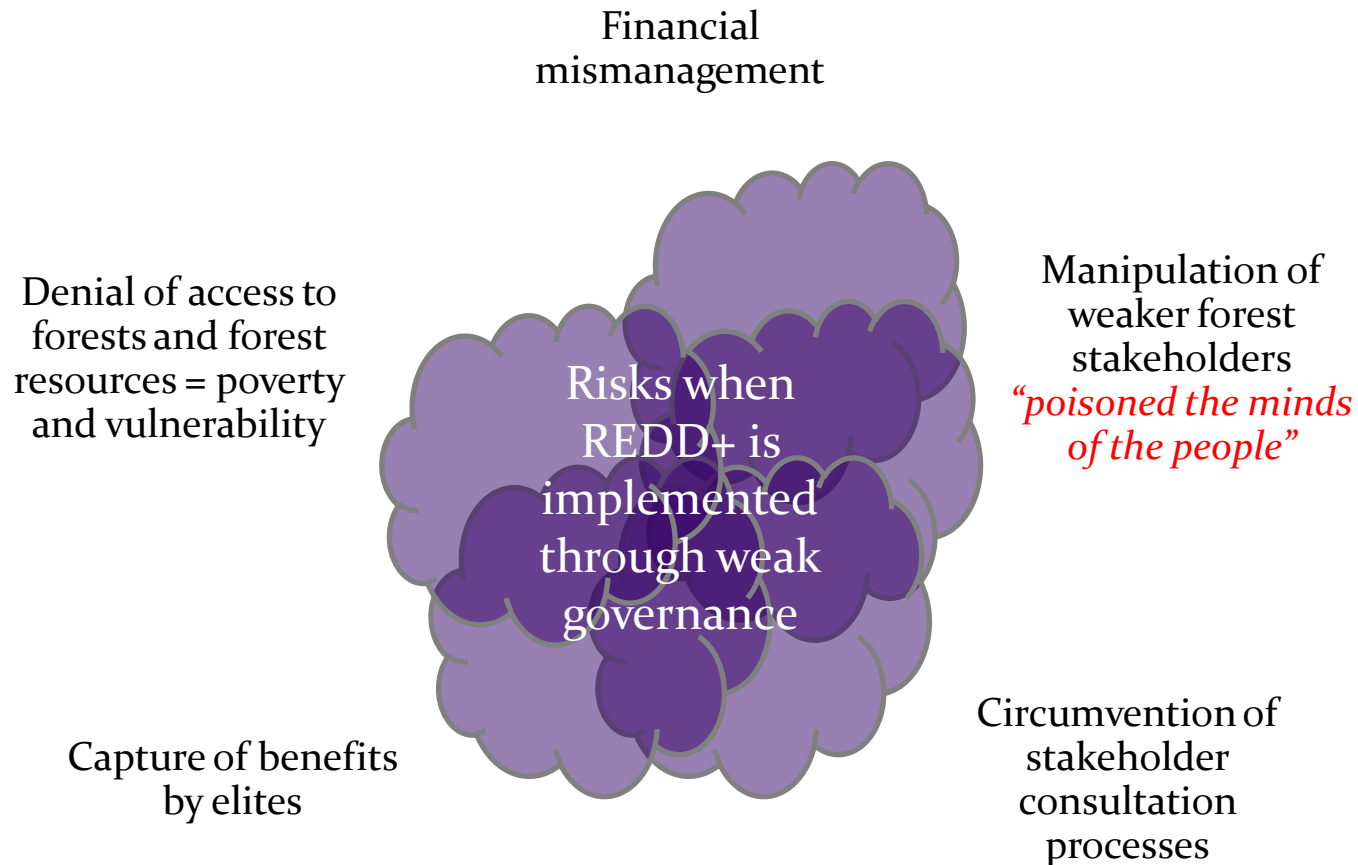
Financial mismanagement

Denial of access to forests and forest resources = poverty and vulnerability

Risks when REDD+ is implemented through weak governance

Manipulation of weaker forest stakeholders
*“poisoned the minds of the people”*

Capture of benefits by elites

Circumvention of stakeholder consultation processes